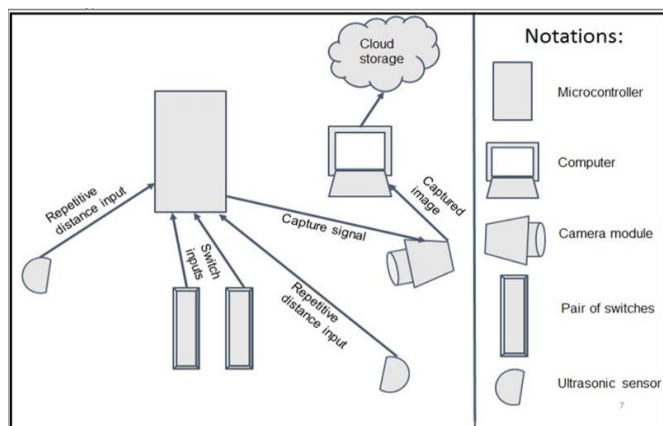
Cloud storage

Repetitive distance input

Switch inputs

Capture signal

Captured image

Repetitive distance input

Notations:

Microcontroller

Computer

Camera module

Pair of switches

Ultrasonic sensor

7